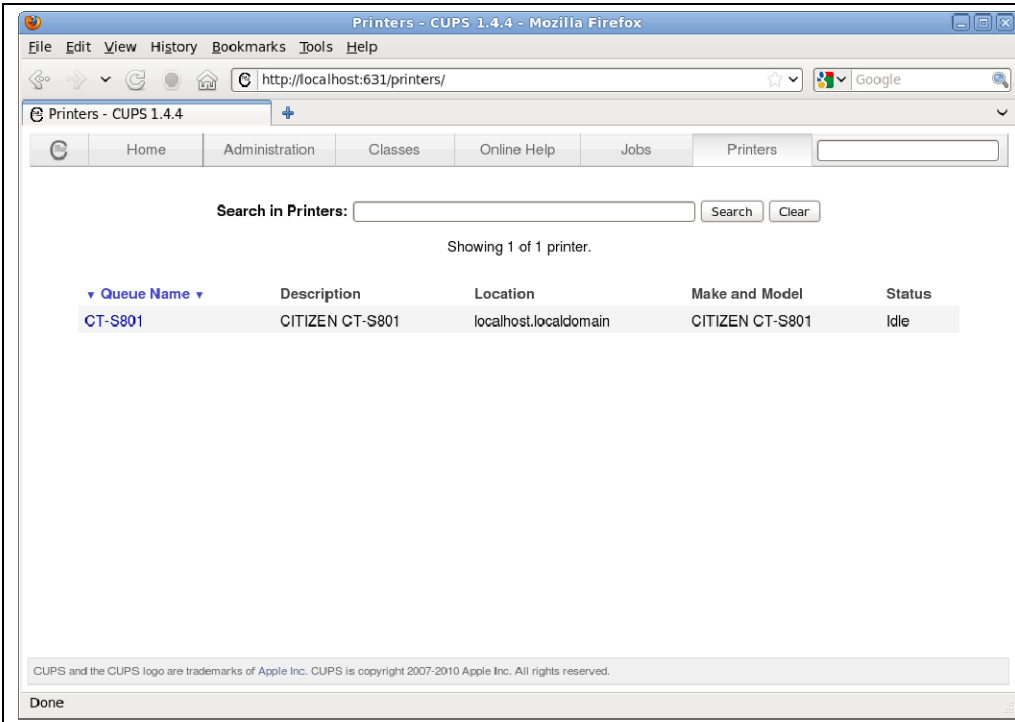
Printers - CUPS 1.4.4 - Mozilla Firefox

File Edit View History Bookmarks Tools Help

http://localhost:631/printers/

Google

Printers - CUPS 1.4.4

Home Administration Classes Online Help Jobs Printers

Search in Printers: Search Clear

Showing 1 of 1 printer.

| ▼ Queue Name ▼ | Description | Location | Make and Model | Status |
|---|---|---|---|---|
| CT-S801 | CITIZEN CT-S801 | localhost.localdomain | CITIZEN CT-S801 | Idle |

CUPS and the CUPS logo are trademarks of Apple Inc. CUPS is copyright 2007-2010 Apple Inc. All rights reserved.

Done